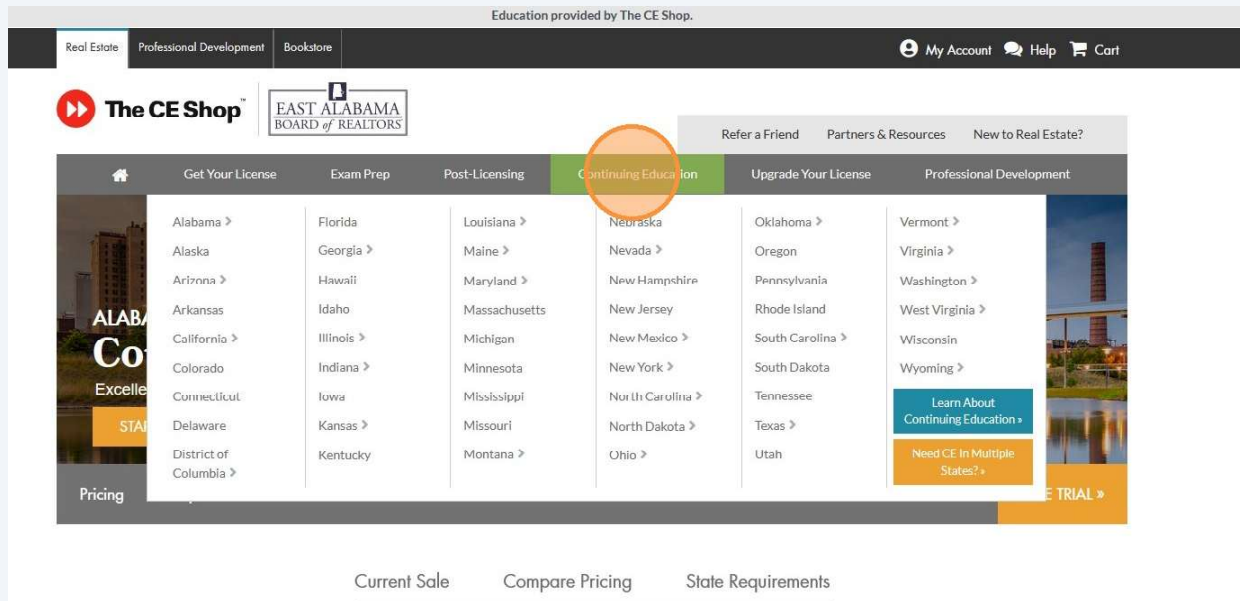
Education provided by The CE Shop.

Real Estate Professional Development Bookstore

My Account Help Cart

The CE Shop™ EAST ALABAMA BOARD of REALTORS

Refer a Friend Partners & Resources New to Real Estate?

Get Your License Exam Prep Post-Licensing Continuing Educa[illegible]ion Upgrade Your License Professional Development

Alabama >
Alaska
Arizona >
Arkansas
California >
Colorado
Connecticut
Delaware
District of Columbia >

Florida
Georgia >
Hawaii
Idaho
Illinois >
Indiana >
Iowa
Kansas >
Kentucky

Louisiana >
Maine >
Maryland >
Massachusetts
Michigan
Minnesota
Mississippi
Missouri
Montana >

Nebraska
Nevada >
New Hampshire
New Jersey
New Mexico >
New York >
North Carolina >
North Dakota >
Ohio >

Oklahoma >
Oregon
Pennsylvania
Rhode Island
South Carolina >
South Dakota
Tennessee
Texas >
Utah

Vermont >
Virginia >
Washington >
West Virginia >
Wisconsin
Wyoming >

Learn About Continuing Education »

Need CE In Multiple States? »

ALABA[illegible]
Co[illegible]
Excelle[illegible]
STA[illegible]

Pricing

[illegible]E TRIAL »

Current Sale Compare Pricing State Requirements